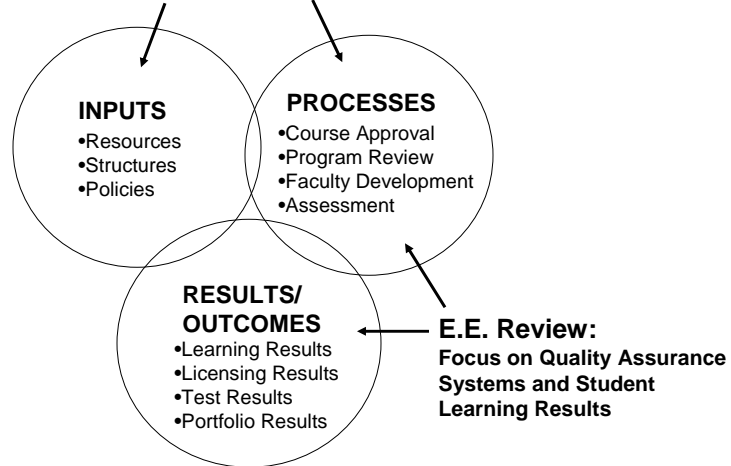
INPUTS
•Resources
•Structures
•Policies

PROCESSES
•Course Approval
•Program Review
•Faculty Development
•Assessment

RESULTS/ OUTCOMES
•Learning Results
•Licensing Results
•Test Results
•Portfolio Results

E.E. Review:
Focus on Quality Assurance Systems and Student Learning Results